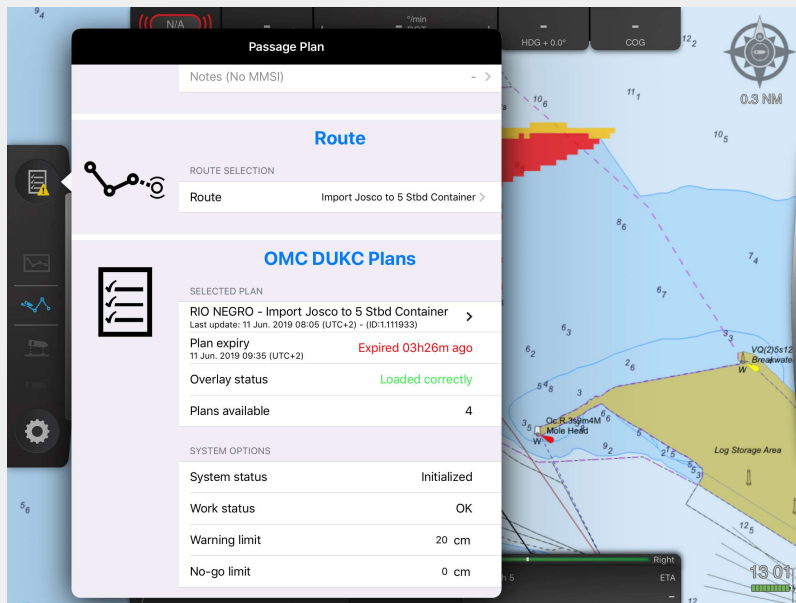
N/A

°/min

HDG + 0.0°

COG

0.3 NM

Passage Plan

Notes (No MMSI)

-

Route

ROUTE SELECTION

Route

Import Josco to 5 Stbd Container

OMC DUKC Plans

SELECTED PLAN

RIO NEGRO - Import Josco to 5 Stbd Container

Last update: 11 Jun. 2019 08:05 (UTC+2) - (ID:1.111933)

Plan expiry

11 Jun. 2019 09:35 (UTC+2)

Expired 03h26m ago

Overlay status

Loaded correctly

Plans available

4

SYSTEM OPTIONS

System status

Initialized

Work status

OK

Warning limit

20 cm

No-go limit

0 cm

VQ(2)5s12
Breakwate

Oc.R.3s9m4M
Mole Head

Log Storage Area

Right

ETA

13:01